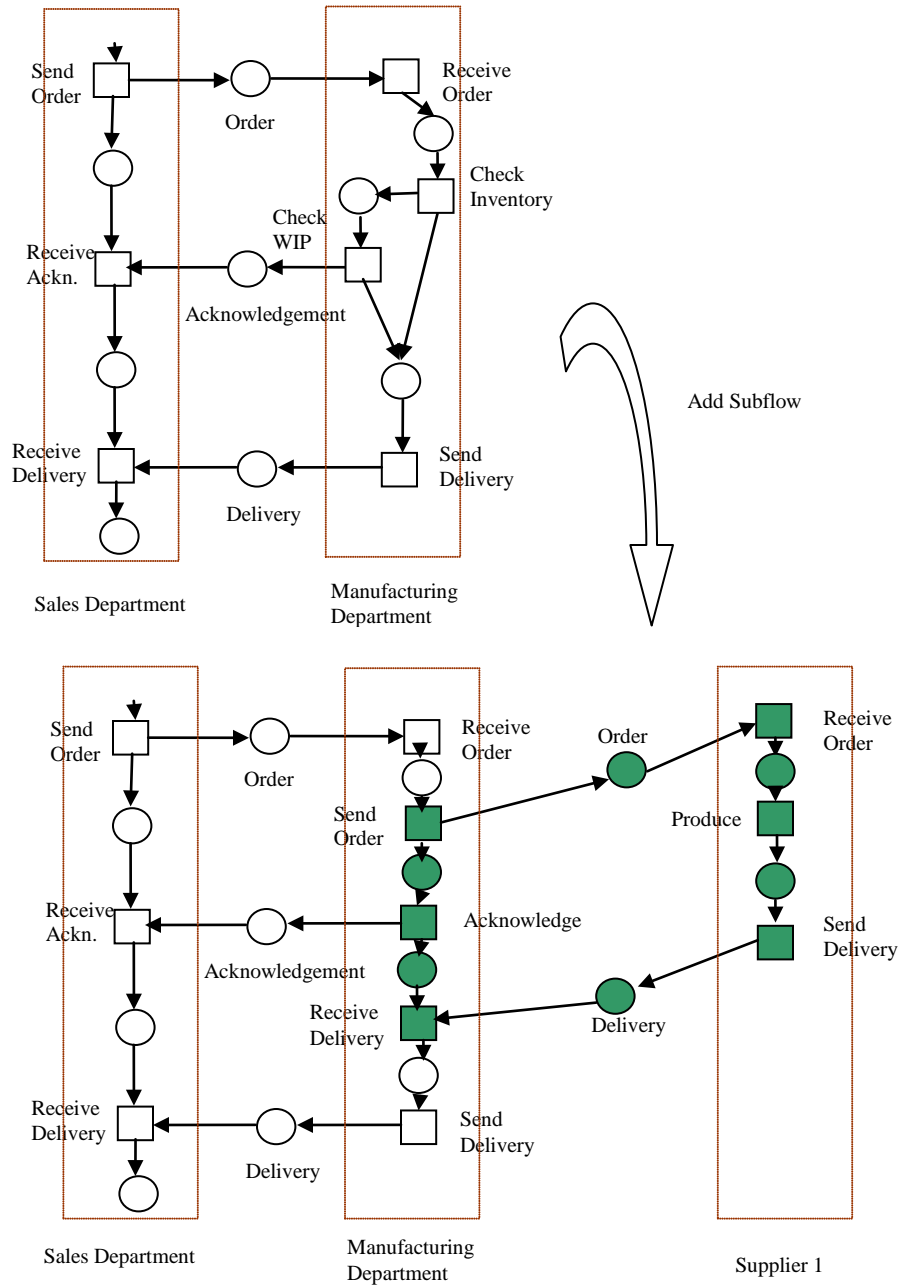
Send Order

Order

Receive Order

Check Inventory

Check WIP

Receive Ackn.

Acknowledgement

Add Subflow

Receive Delivery

Send Delivery

Delivery

Sales Department

Manufacturing Department

Send Order

Order

Receive Order

Order

Receive Order

Send Order

Produce

Receive Ackn.

Acknowledge

Send Delivery

Acknowledgement

Receive Delivery

Delivery

Receive Delivery

Send Delivery

Delivery

Sales Department

Manufacturing Department

Supplier 1